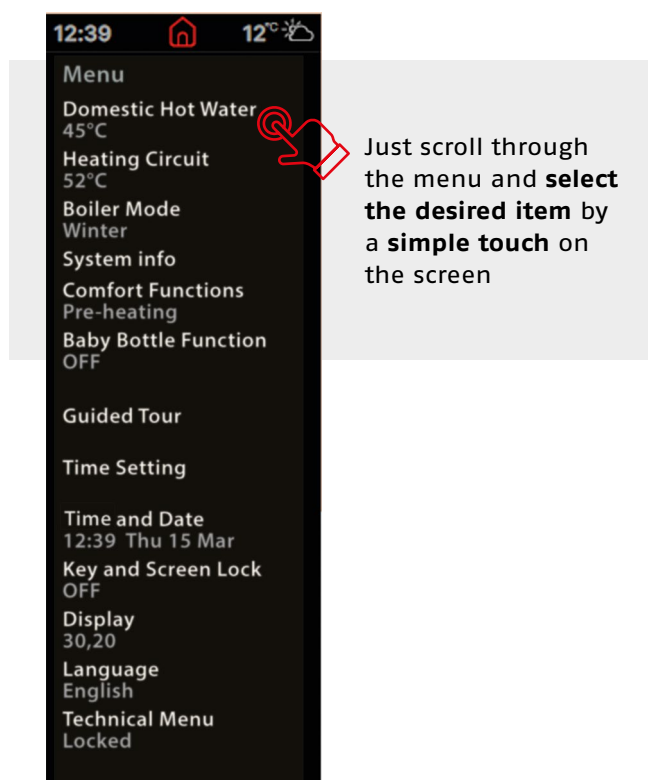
12:39 12°C

Menu

Domestic Hot Water
45°C

Heating Circuit
52°C

Boiler Mode
Winter

System info

Comfort Functions
Pre-heating

Baby Bottle Function
OFF

Guided Tour

Time Setting

Time and Date
12:39 Thu 15 Mar

Key and Screen Lock
OFF

Display
30,20

Language
English

Technical Menu
Locked

Just scroll through the menu and **select the desired item** by a **simple touch** on the screen